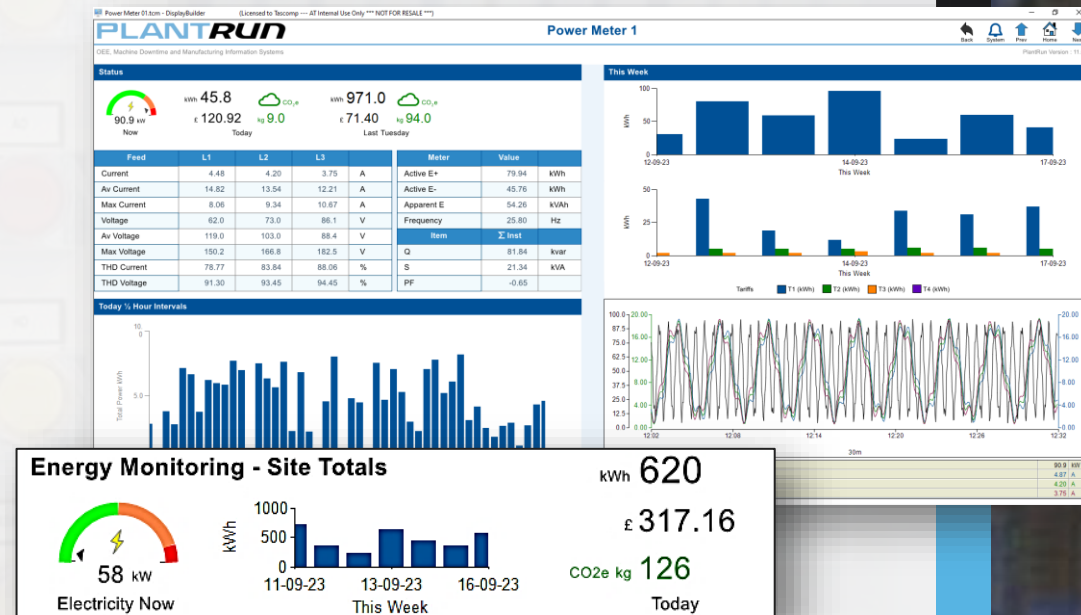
Power Meter 01.tcm - DisplayBuilder (Licensed to Tascomp ---- AT Internal Use Only *** NOT FOR RESALE ***)

PLANTRUN
OEE, Machine Downtime and Manufacturing Information Systems

Power Meter 1

Back System Prev Home Nex

PlantRun Version : 1

Status

90.9 kW
Now

kWh 45.8
£ 120.92
Today
$CO_2e$
kg 9.0

kWh 971.0
£ 71.40
Last Tuesday
$CO_2e$
kg 94.0

| Feed | L1 | L2 | L3 | |
|---|---|---|---|---|
| Current | 4.48 | 4.20 | 3.75 | A |
| Av Current | 14.82 | 13.54 | 12.21 | A |
| Max Current | 8.06 | 9.34 | 10.67 | A |
| Voltage | 62.0 | 73.0 | 86.1 | V |
| Av Voltage | 119.0 | 103.0 | 88.4 | V |
| Max Voltage | 150.2 | 166.8 | 182.5 | V |
| THD Current | 78.77 | 83.84 | 88.06 | % |
| THD Voltage | 91.30 | 93.45 | 94.45 | % |

| Meter | Value | |
|---|---|---|
| Active E+ | 79.94 | kWh |
| Active E- | 45.76 | kWh |
| Apparent E | 54.26 | kVAh |
| Frequency | 25.80 | Hz |
| Item | Σ Inst | |
| Q | 81.84 | kvar |
| S | 21.34 | kVA |
| PF | -0.65 | |

Today ½ Hour Intervals
10
5.0
Total Power kWh

This Week
100
50
0
kWh
12-09-23
14-09-23
17-09-23
This Week

50
25
0
kWh
12-09-23
14-09-23
17-09-23
This Week
Tariffs T1 (kWh) T2 (kWh) T3 (kWh) T4 (kWh)

100.0 87.5 75.0 62.5 50.0 37.5 25.0 12.5 0.0
20.00 16.00 12.00 8.00 4.00 0.00
20.00 16.00 12.00 8.00 4.00 0.00
12:02 12:08 12:14 12:20 12:26 12:32
30m

90.9 kW
4.87 A
4.20 A
3.75 A

Energy Monitoring - Site Totals

58 kW
Electricity Now

1000
500
0
kWh
11-09-23
13-09-23
16-09-23
This Week

kWh 620
£ 317.16
CO2e kg 126
Today